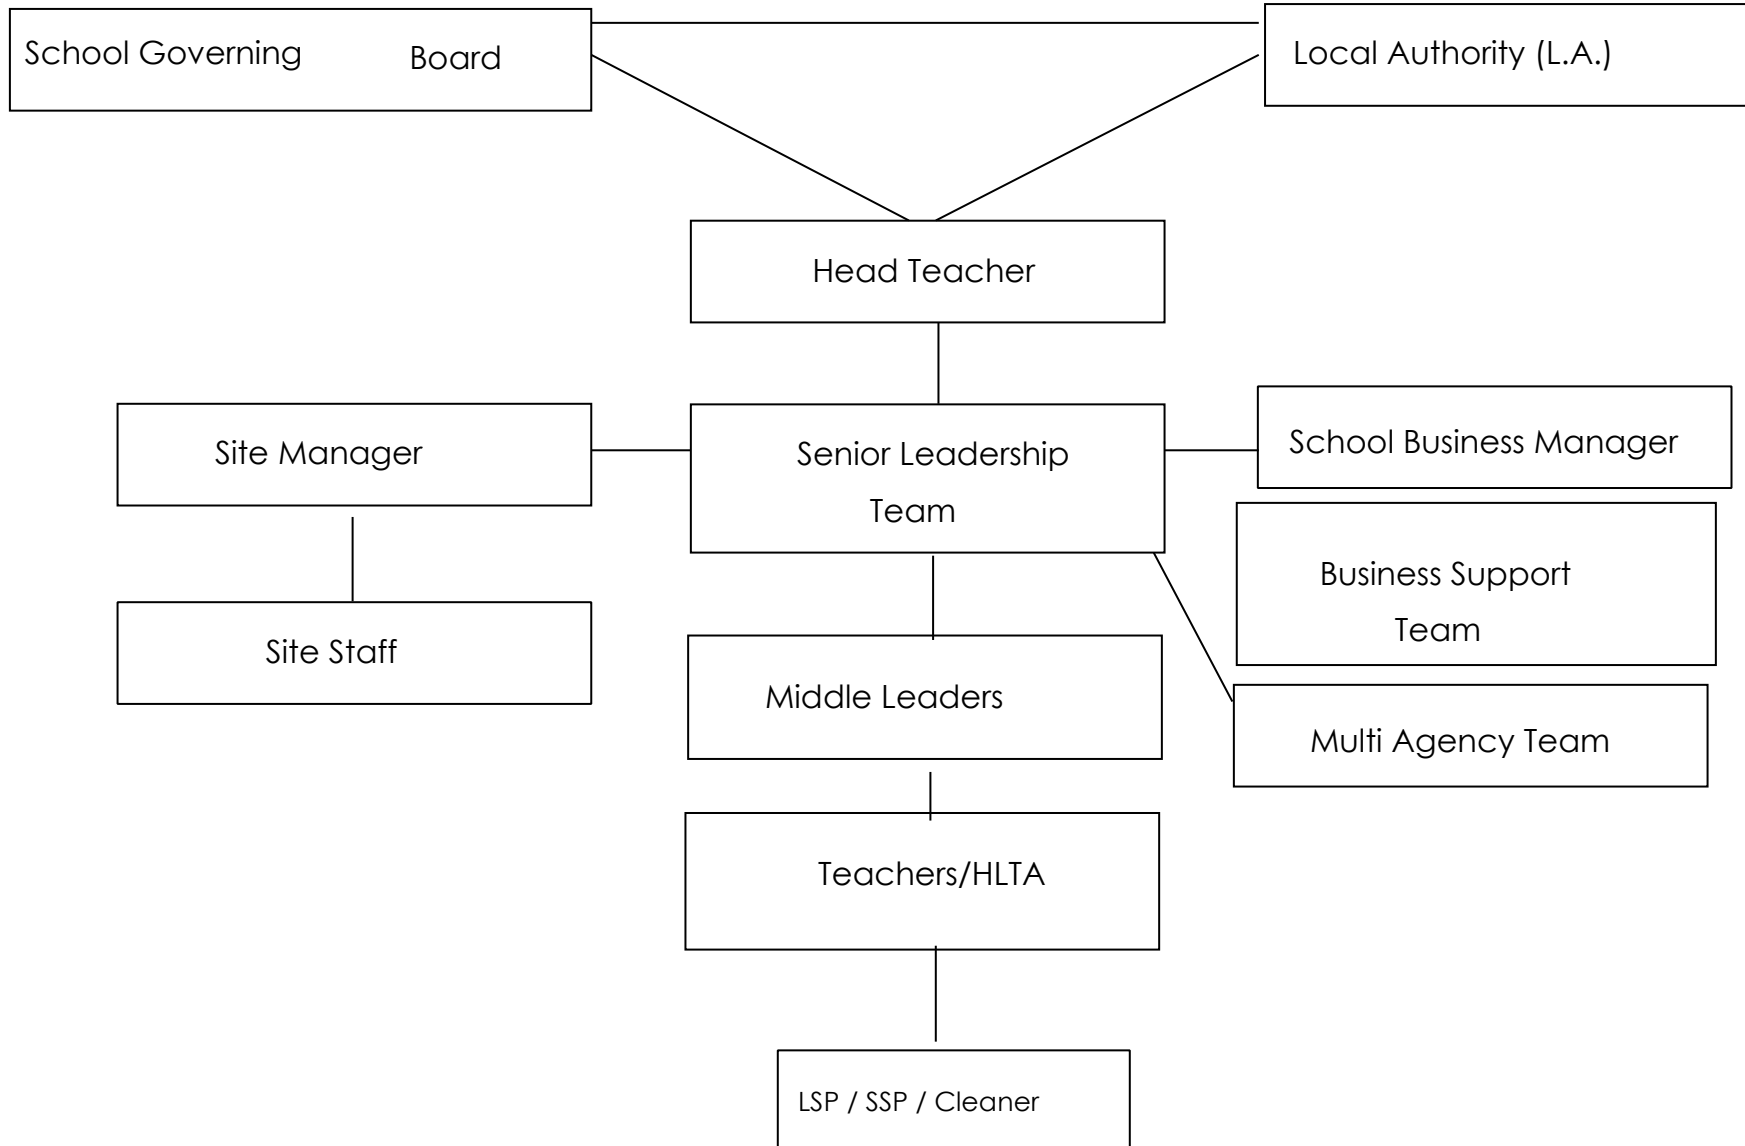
School Governing Board

Local Authority (L.A.)

Head Teacher

Site Manager

Senior Leadership Team

School Business Manager

Business Support Team

Site Staff

Middle Leaders

Multi Agency Team

Teachers/HLTA

LSP / SSP / Cleaner